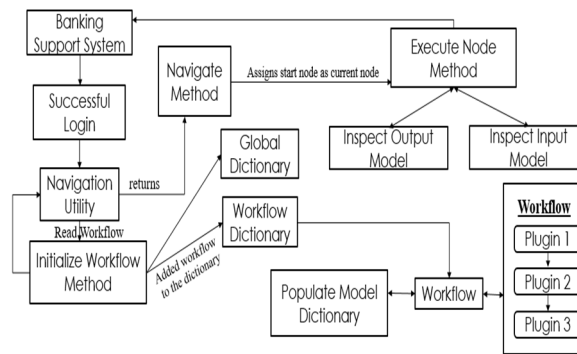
Banking Support System

Successful Login

Navigation Utility

returns

Navigate Method

Assigns start node as current node

Execute Node Method

Inspect Output Model

Inspect Input Model

Global Dictionary

Read Workflow

Initialize Workflow Method

Added workflow to the dictionary

Workflow Dictionary

Populate Model Dictionary

Workflow

Workflow

Plugin 1

Plugin 2

Plugin 3